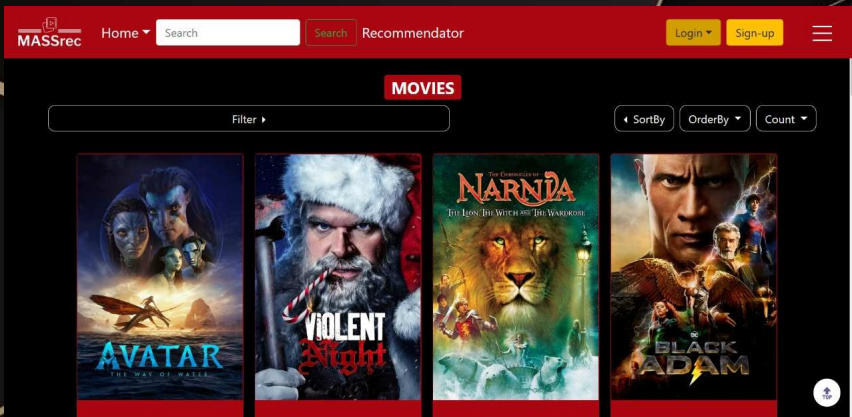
MASSrec Home Search Search Recommendator Login Sign-up

MOVIES

Filter

SortBy OrderBy Count

AVATAR
THE WAY OF WATER

VIOLENT Night

THE CHRONICLES OF NARNIA
THE LION, THE WITCH AND THE WARDROBE

DC BLACK ADAM

TOP